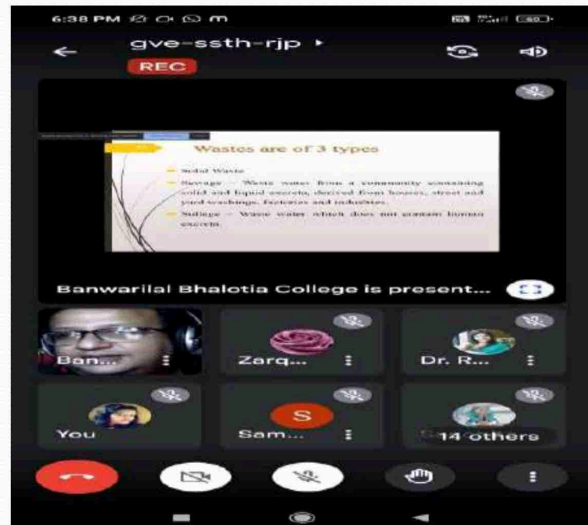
6:38 PM

gve-ssth-rjp ▸

REC

Wastes are of 3 types

Solid Waste

Sewage – Waste water from a community containing solid and liquid excreta, derived from houses, street and yard washings, factories and industries.

Sullage – Waste water which does not contain human excreta.

Banwarilal Bhalotia College is present...

Ban...

Zarq...

Dr. R...

You

S

Sam...

14 others